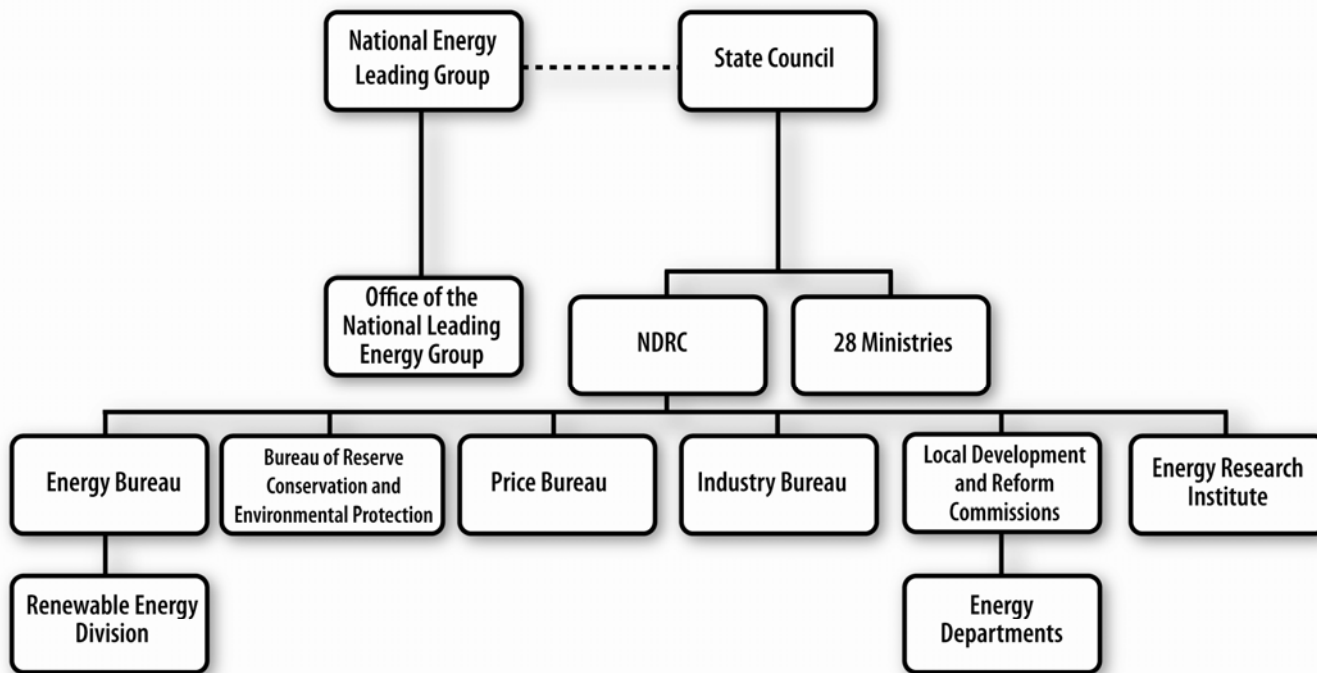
National Energy Leading Group

State Council

Office of the National Leading Energy Group

NDRC

28 Ministries

Energy Bureau

Bureau of Reserve Conservation and Environmental Protection

Price Bureau

Industry Bureau

Local Development and Reform Commissions

Energy Research Institute

Renewable Energy Division

Energy Departments